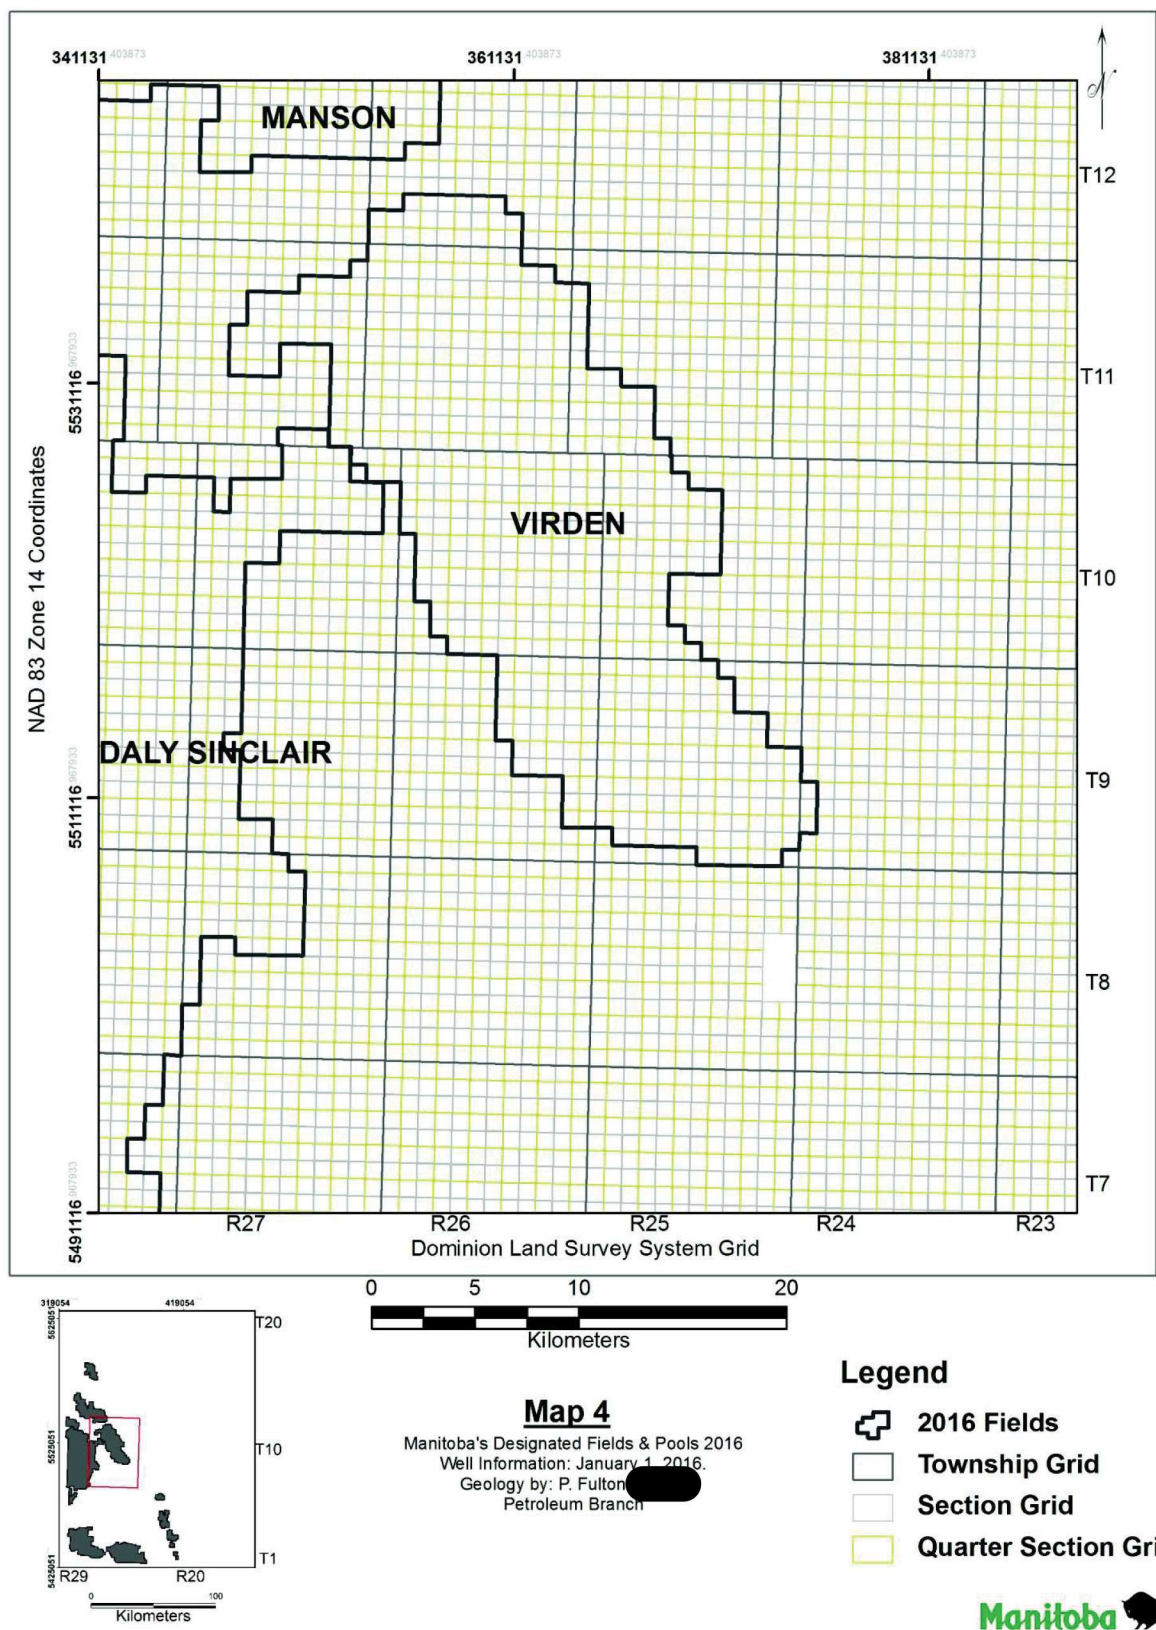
341131 403873
361131 403873
381131 403873

N

MANSON

T12

T11

5531116 967933

VIRDEN

T10

NAD 83 Zone 14 Coordinates

DALY SINCLAIR

T9

5511116 967933

T8

T7

5491116 967933

R27
R26
R25
R24
R23

Dominion Land Survey System Grid

0 5 10 20

Kilometers

319054
419054
5625051
T20
5525051
T10
5425051
T1
R29
R20
0 100
Kilometers

Map 4

Manitoba's Designated Fields & Pools 2016
Well Information: January 1, 2016.
Geology by: P. Fulton
Petroleum Branch

Legend

2016 Fields
Township Grid
Section Grid
Quarter Section Gri

Manitoba